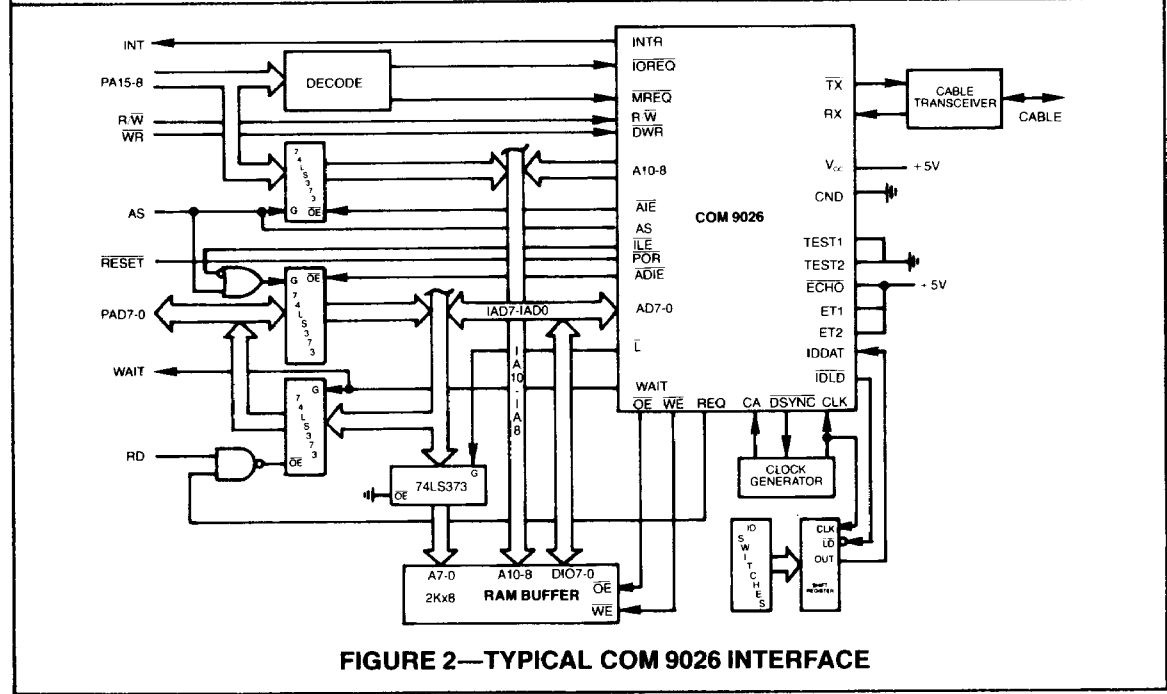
INT
PA15-8
R/W
$\overline{WR}$
AS
$\overline{RESET}$
PAD7-0
WAIT
RD

DECODE

7 4 L S 3 7 3
G $\overline{OE}$

G $\overline{OE}$
7 4 L S 3 7 3

G
7 4 L S 3 7 3
$\overline{OE}$

IAD7-IAD0

I A 10 - I A 8

74LS373
G
$\overline{OE}$

INTR
$\overline{IOREQ}$
$\overline{MREQ}$
R/W
$\overline{DWR}$
A10-8
$\overline{AIE}$
AS
$\overline{ILE}$
$\overline{POR}$
$\overline{ADIE}$
AD7-0
$\overline{L}$
WAIT
$\overline{OE}$ $\overline{WE}$ REQ

COM 9026

$\overline{TX}$
RX
$V_{cc}$
CND
TEST1
TEST2
$\overline{ECHO}$
ET1
ET2
IDDAT
$\overline{IDLD}$
CA $\overline{DSYNC}$ CLK

CABLE TRANSCEIVER
CABLE
+5V
+5V

CLOCK GENERATOR

ID SWITCHES

CLK
$\overline{LD}$
OUT
SHIFT REGISTER

A7-0 A10-8 DIO7-0
2Kx8 RAM BUFFER
$\overline{OE}$
$\overline{WE}$

FIGURE 2—TYPICAL COM 9026 INTERFACE